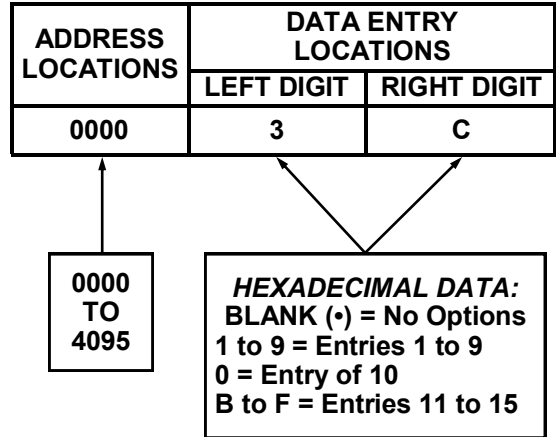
| ADDRESS LOCATIONS | DATA ENTRY LOCATIONS | |
|---|---|---|
| | LEFT DIGIT | RIGHT DIGIT |
| 0000 | 3 | C |

0000 TO 4095

*HEXADECIMAL DATA:*
BLANK (•) = No Options
1 to 9 = Entries 1 to 9
0 = Entry of 10
B to F = Entries 11 to 15